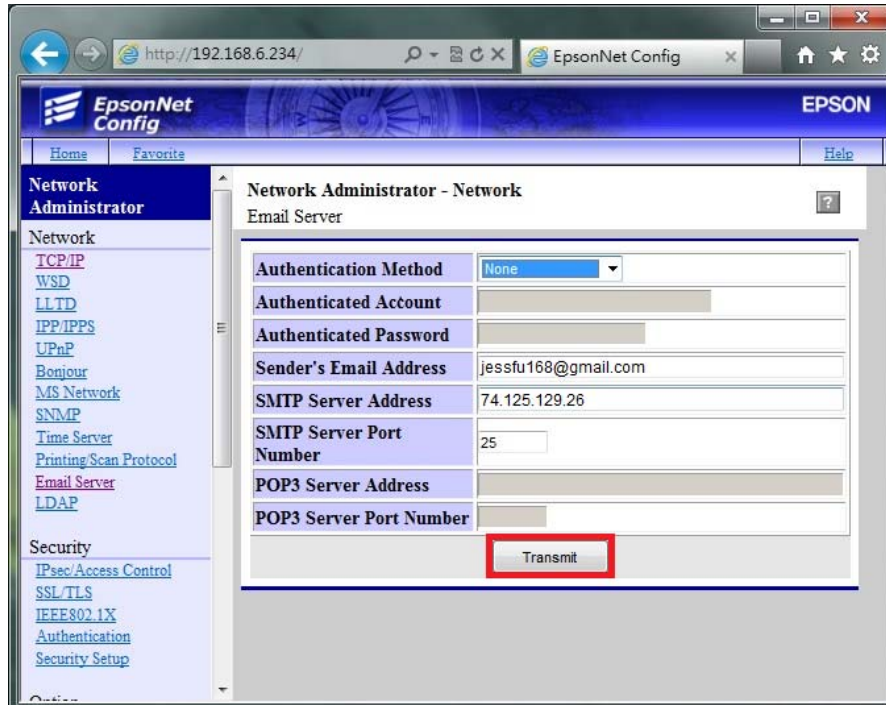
http://192.168.6.234/

EpsonNet Config

EpsonNet Config

EPSON

Home Favorite

Help

Network Administrator

Network
TCP/IP
WSD
LLTD
IPP/IPPS
UPnP
Bonjour
MS Network
SNMP
Time Server
Printing/Scan Protocol
Email Server
LDAP

Security
IPsec/Access Control
SSL/TLS
IEEE802.1X
Authentication
Security Setup

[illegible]

Network Administrator - Network
Email Server

?

| Authentication Method | None |
|---|---|
| Authenticated Account | |
| Authenticated Password | |
| Sender's Email Address | jessfu168@gmail.com |
| SMTP Server Address | 74.125.129.26 |
| SMTP Server Port Number | 25 |
| POP3 Server Address | |
| POP3 Server Port Number | |

Transmit